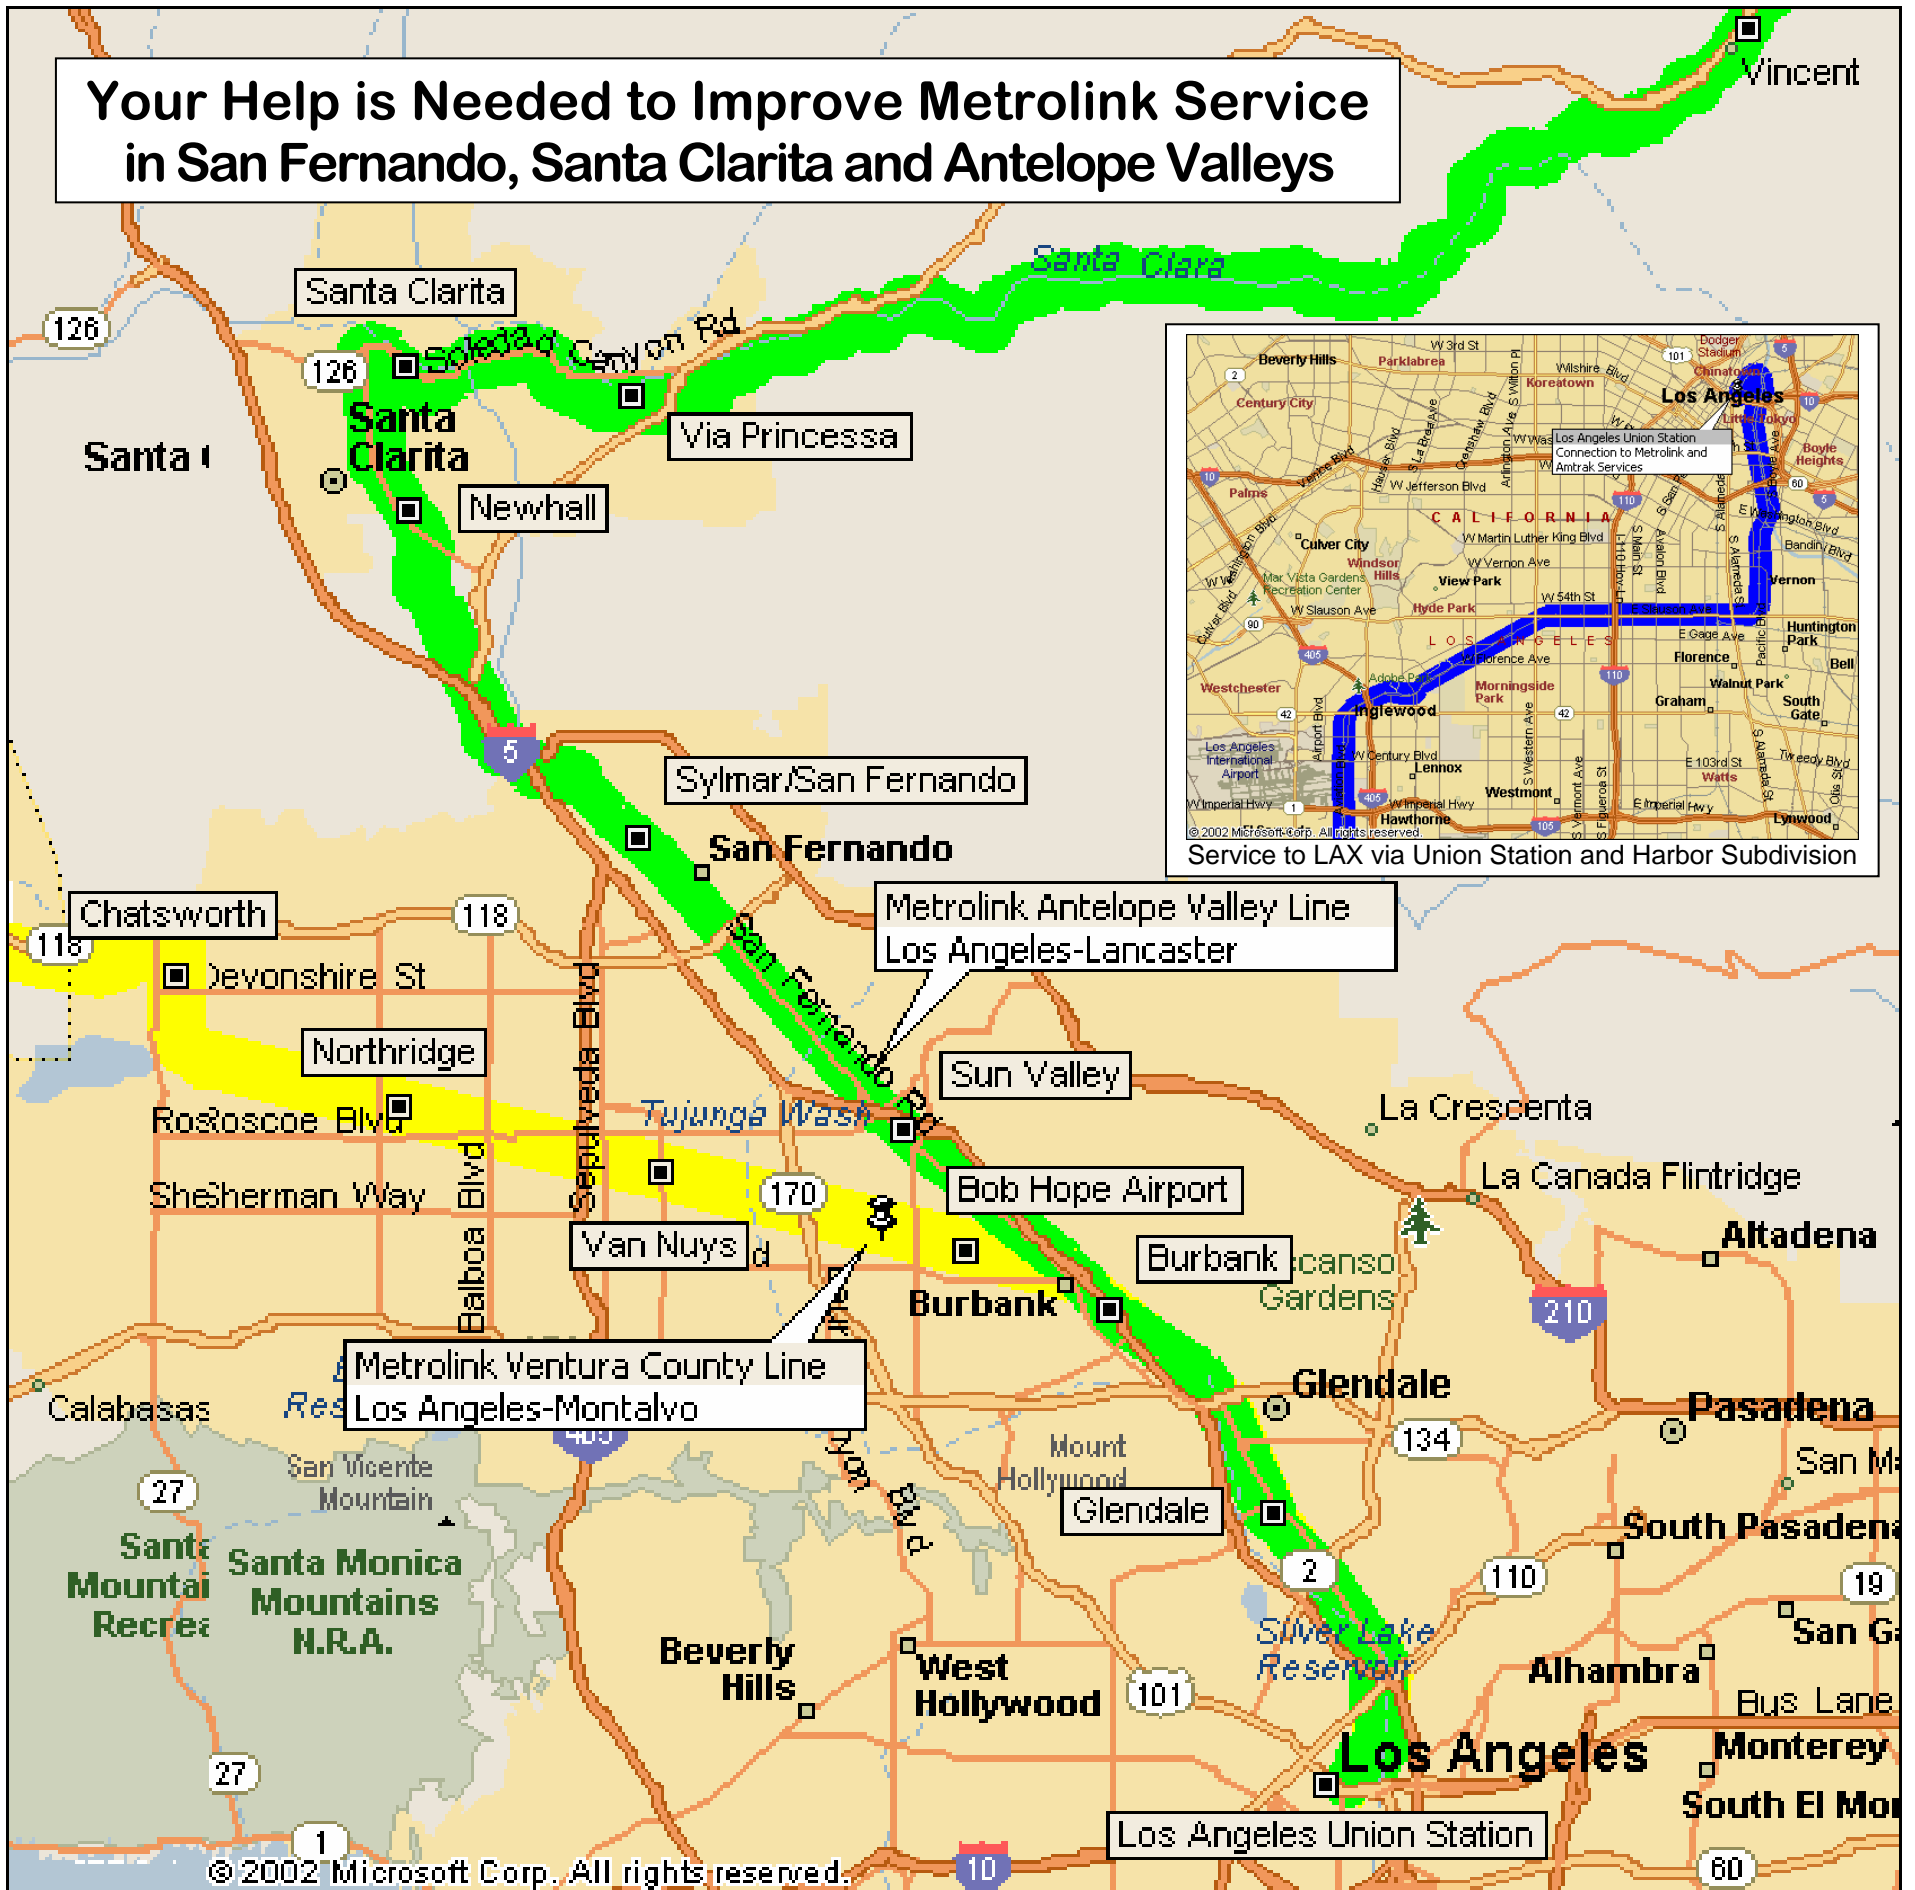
Your Help is Needed to Improve Metrolink Service in San Fernando, Santa Clarita and Antelope Valleys

Vincent

Santa Clara

Santa Clarita

126

126

Soledad Canyon Rd

Santa Clarita

Via Princessa

Santa

Newhall

Beverly Hills, Parklabrea, W 3rd St, Dodger Stadium, Wilshire Blvd, Koreatown, Chinatown, Los Angeles, Little Tokyo, Century City, Los Angeles Union Station Connection to Metrolink and Amtrak Services, Boyle Heights, W Jefferson Blvd, Palms, CALIFORNIA, Culver City, W Martin Luther King Blvd, Bandini Blvd, Windsor Hills, W Vernon Ave, Vernon, Mar Vista Gardens Recreation Center, View Park, W 54th St, W Slauson Ave, Hyde Park, E Slauson Ave, E Gage Ave, Huntington Park, LOS ANGELES, Florence Ave, Florence, Bell, Westchester, Morningside Park, Walnut Park, Inglewood, Graham, South Gate, Los Angeles International Airport, W Century Blvd, Lennox, E 103rd St, Watts, Tweedy Blvd, W Imperial Hwy, Westmont, E Imperial Hwy, Hawthorne, Lynwood

© 2002 Microsoft Corp. All rights reserved.

Service to LAX via Union Station and Harbor Subdivision

5

Sylmar/San Fernando

San Fernando

Chatsworth

118

118

Metrolink Antelope Valley Line
Los Angeles-Lancaster

Devonshire St

San Fernando Rd

Northridge

Sepulveda Blvd

Sun Valley

La Crescenta

Roscoe Blvd

Tujunga Wash

Sherman Way

Balboa Blvd

170

Bob Hope Airport

La Canada Flintridge

Van Nuys

Burbank

Altadena

Descanso Gardens

Burbank

210

Metrolink Ventura County Line
Los Angeles-Montalvo

Glendale

Calabasas

Pasadena

134

Mount Hollywood

San Vicente Mountain

27

Glendale

San Ma

South Pasadena

Santa Monica Mountains Recrea

Santa Monica Mountains N.R.A.

2

110

19

Silver Lake Reservoir

San Ga

Beverly Hills

West Hollywood

Alhambra

101

Bus Lane

Los Angeles

Monterey

27

South El Mon

1

Los Angeles Union Station

© 2002 Microsoft Corp. All rights reserved.

10

60